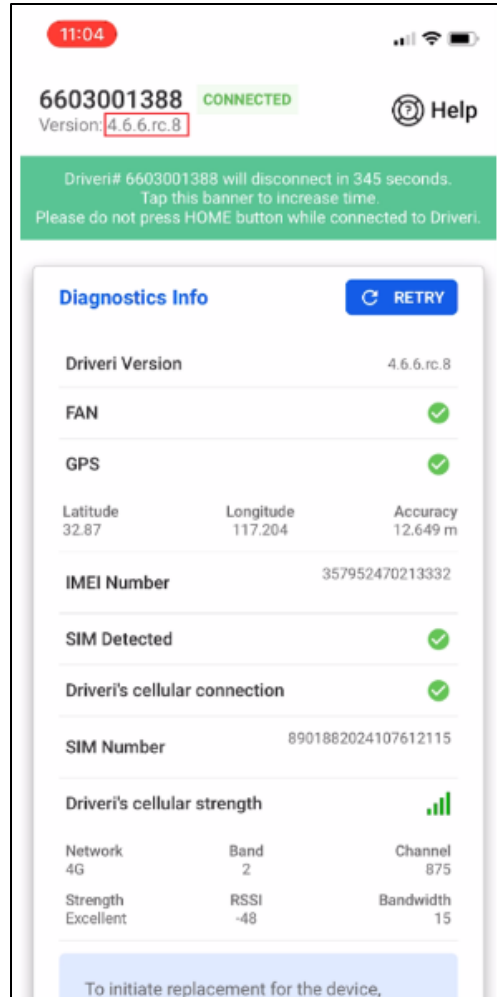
11:04

6603001388 CONNECTED
Version: 4.6.6.rc.8

Help

Driveri# 6603001388 will disconnect in 345 seconds. Tap this banner to increase time. Please do not press HOME button while connected to Driveri.

Diagnostics Info

RETRY

Driveri Version 4.6.6.rc.8

FAN

GPS

| Latitude | Longitude | Accuracy |
|---|---|---|
| 32.87 | 117.204 | 12.649 m |

IMEI Number 357952470213332

SIM Detected

Driveri's cellular connection

SIM Number 8901882024107612115

Driveri's cellular strength

| Network | Band | Channel |
|---|---|---|
| 4G | 2 | 875 |
| Strength | RSSI | Bandwidth |
| Excellent | -48 | 15 |

To initiate replacement for the device,